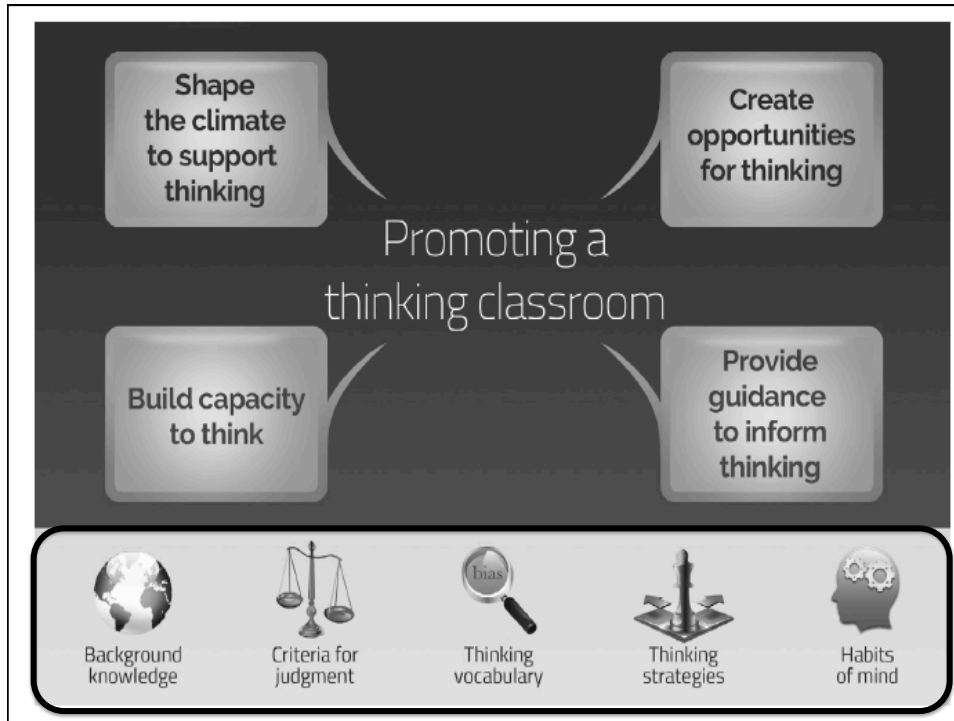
Shape the climate to support thinking

Create opportunities for thinking

Promoting a thinking classroom

Build capacity to think

Provide guidance to inform thinking

bias

Background knowledge

Criteria for judgment

Thinking vocabulary

Thinking strategies

Habits of mind